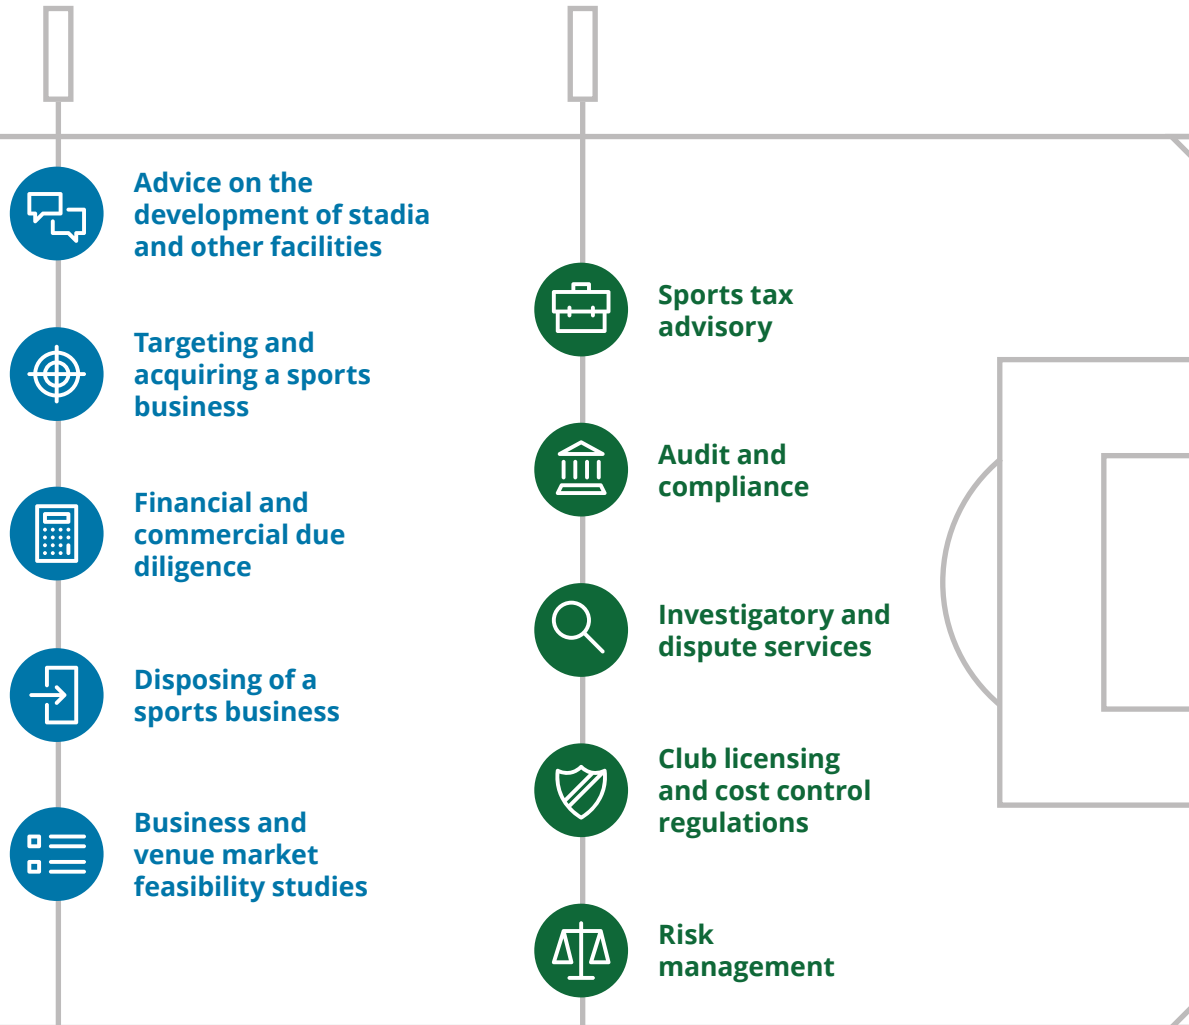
Advice on the development of stadia and other facilities

Targeting and acquiring a sports business

Financial and commercial due diligence

Disposing of a sports business

Business and venue market feasibility studies

Sports tax advisory

Audit and compliance

Investigatory and dispute services

Club licensing and cost control regulations

Risk management